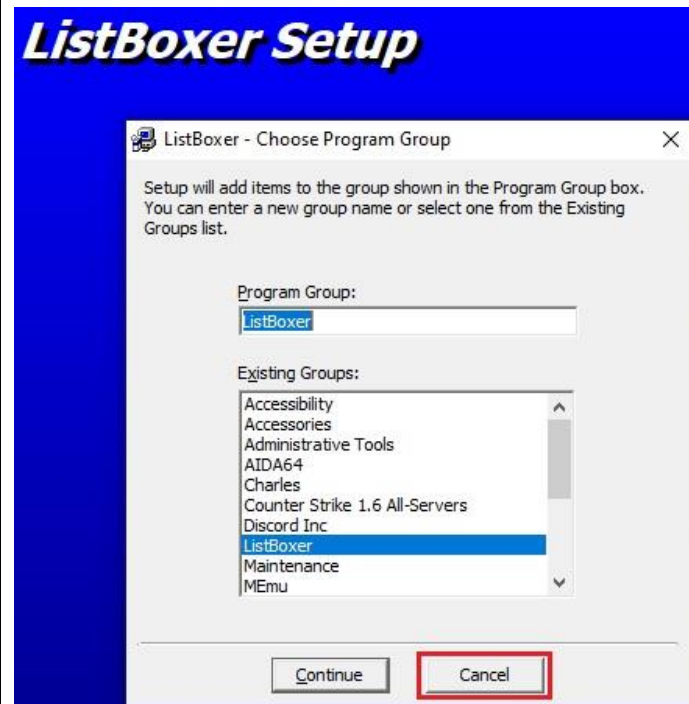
ListBoxer Setup

ListBoxer - Choose Program Group

×

Setup will add items to the group shown in the Program Group box. You can enter a new group name or select one from the Existing Groups list.

Program Group:

ListBoxer

Existing Groups:

Accessibility
Accessories
Administrative Tools
AIDA64
Charles
Counter Strike 1.6 All-Servers
Discord Inc
ListBoxer
Maintenance
MEmu

Continue

Cancel